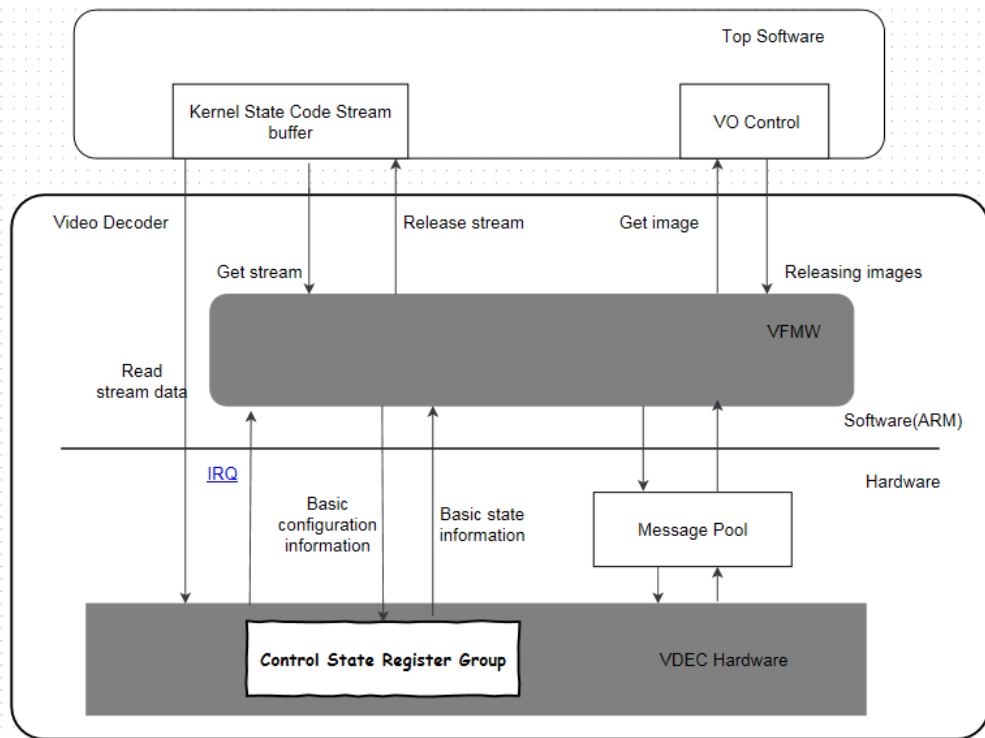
Top Software

Kernel State Code Stream buffer

VO Control

Video Decoder

Release stream

Get image

Get stream

Releasing images

VFMW

Read stream data

Software(ARM)

IRQ

Hardware

Basic configuration information

Basic state information

Message Pool

Control State Register Group

VDEC Hardware